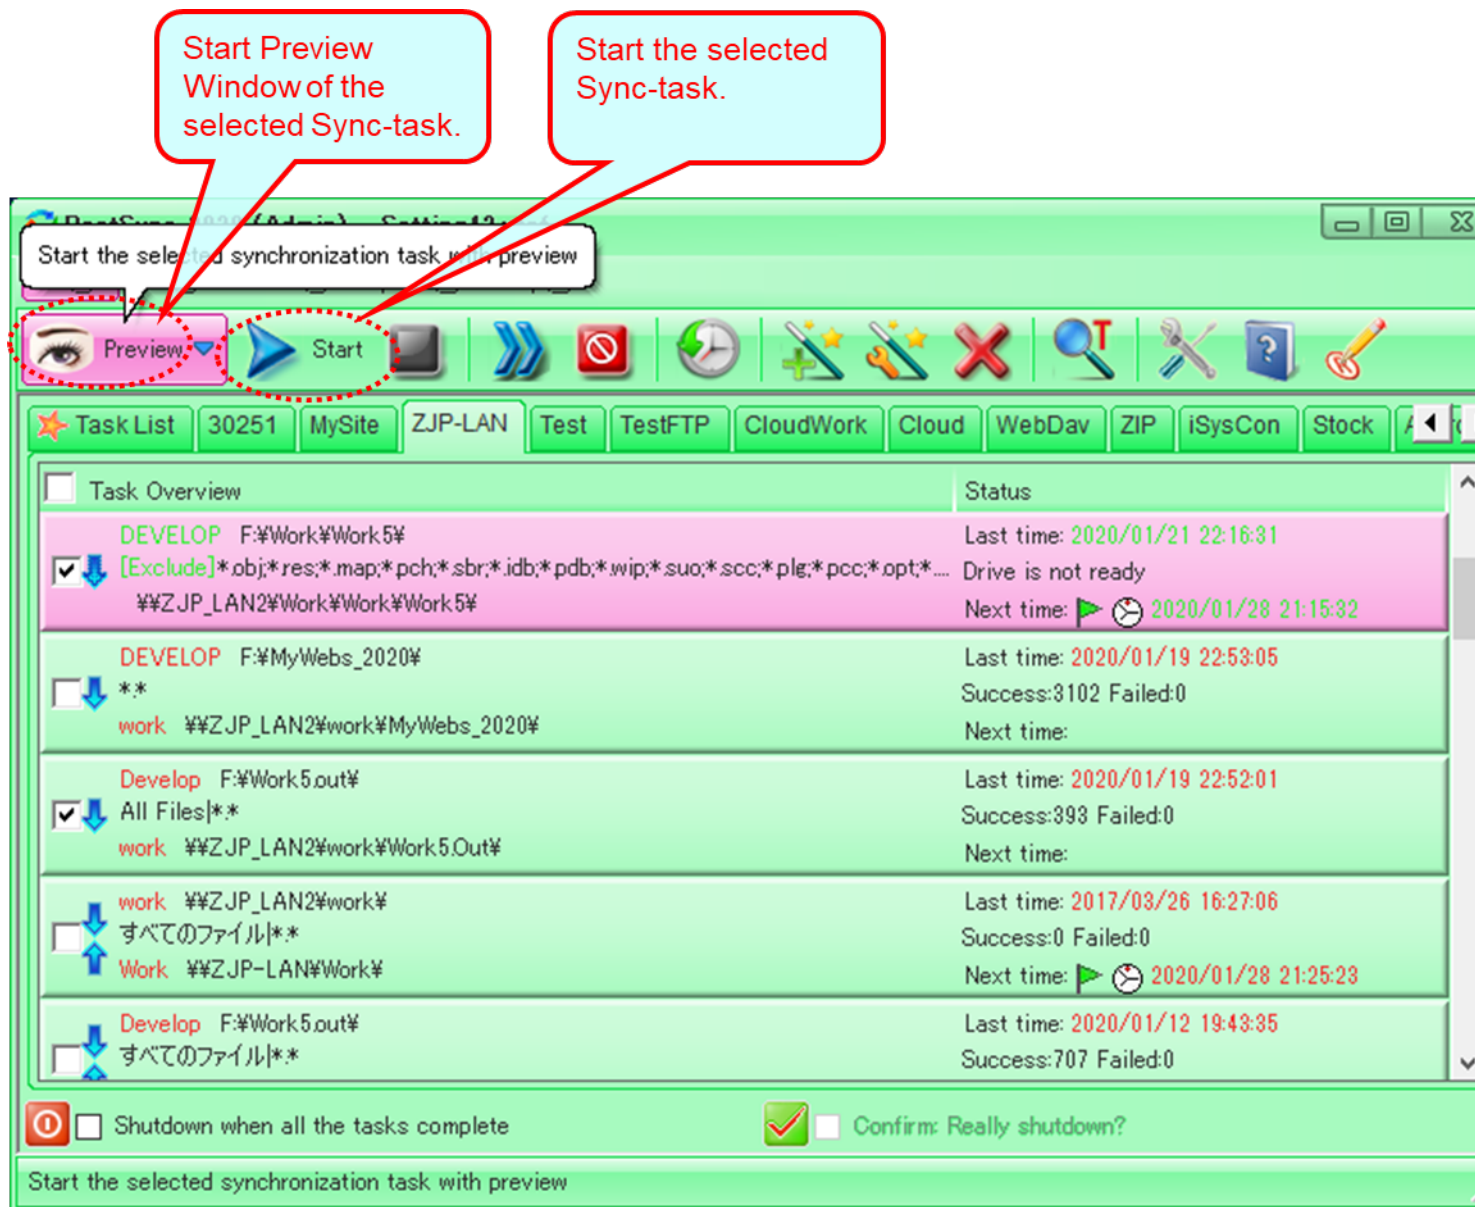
Start Preview Window of the selected Sync-task.

Start the selected Sync-task.

Start the selected synchronization task with preview

Preview

Start

Task List | 30251 | MySite | ZJP-LAN | Test | TestFTP | CloudWork | Cloud | WebDav | ZIP | iSysCon | Stock

| Task Overview | Status |
|---|---|
| DEVELOP F:¥Work¥Work5¥ [Exclude]*.obj;*.res;*.map;*.pch;*.sbr;*.idb;*.pdb;*.wip;*.suo;*.scc;*.plg;*.pcc;*.opt;*... ¥¥ZJP_LAN2¥Work¥Work¥Work5¥ | Last time: 2020/01/21 22:16:31 Drive is not ready Next time: 2020/01/28 21:15:32 |
| DEVELOP F:¥MyWebs_2020¥ *.* work ¥¥ZJP_LAN2¥work¥MyWebs_2020¥ | Last time: 2020/01/19 22:53:05 Success:3102 Failed:0 Next time: |
| Develop F:¥Work5.out¥ All Files\|*.* work ¥¥ZJP_LAN2¥work¥Work5.Out¥ | Last time: 2020/01/19 22:52:01 Success:393 Failed:0 Next time: |
| work ¥¥ZJP_LAN2¥work¥ すべてのファイル\|*.* Work ¥¥ZJP-LAN¥Work¥ | Last time: 2017/03/26 16:27:06 Success:0 Failed:0 Next time: 2020/01/28 21:25:23 |
| Develop F:¥Work5.out¥ すべてのファイル\|*.* | Last time: 2020/01/12 19:43:35 Success:707 Failed:0 |

Shutdown when all the tasks complete

Confirm: Really shutdown?

Start the selected synchronization task with preview